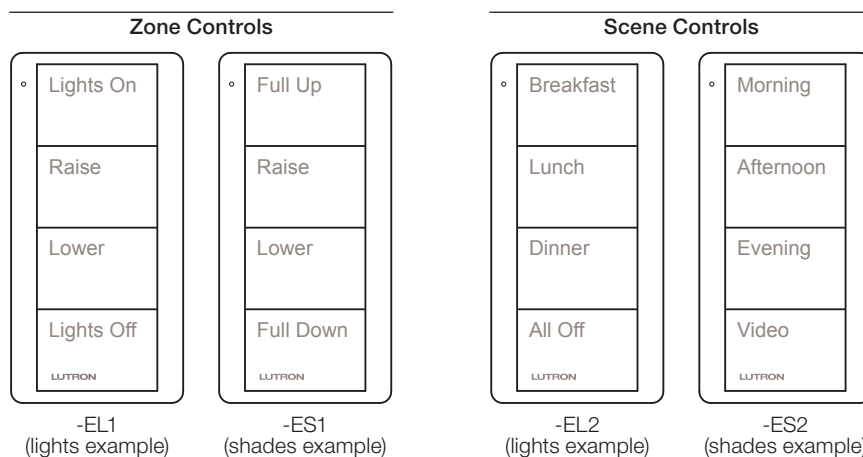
Zone Controls

Lights On
Raise
Lower
Lights Off
LUTRON

-EL1
(lights example)

Full Up
Raise
Lower
Full Down
LUTRON

-ES1
(shades example)

Scene Controls

Breakfast
Lunch
Dinner
All Off
LUTRON

-EL2
(lights example)

Morning
Afternoon
Evening
Video
LUTRON

-ES2
(shades example)